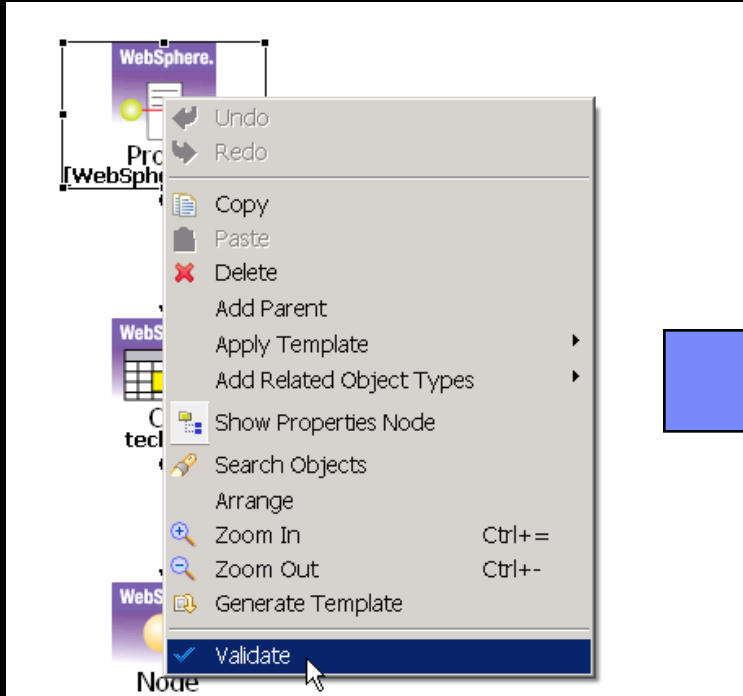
WebSphere.

Pro
[WebSphe

WebS

C
tecl

WebS

Node

Undo
Redo
Copy
Paste
Delete
Add Parent
Apply Template
Add Related Object Types
Show Properties Node
Search Objects
Arrange
Zoom In Ctrl+=
Zoom Out Ctrl+-
Generate Template
Validate